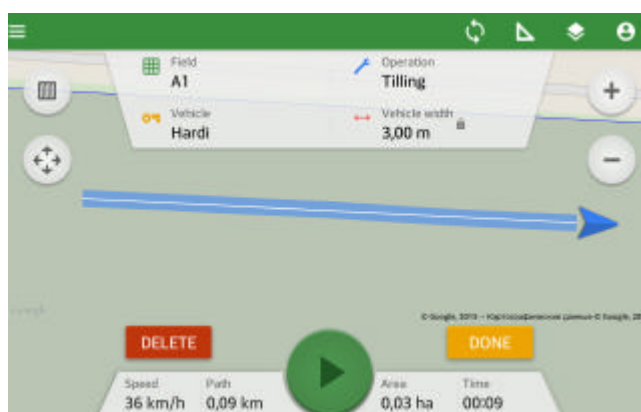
Field
A1

Operation
Tilling

Vehicle
Hardi

Vehicle width
3,00 m

+

−

Google

© Google, 2015 – Картографические данные © Google, 20

DELETE

DONE

Speed
36 km/h

Path
0,09 km

Area
0,03 ha

Time
00:09